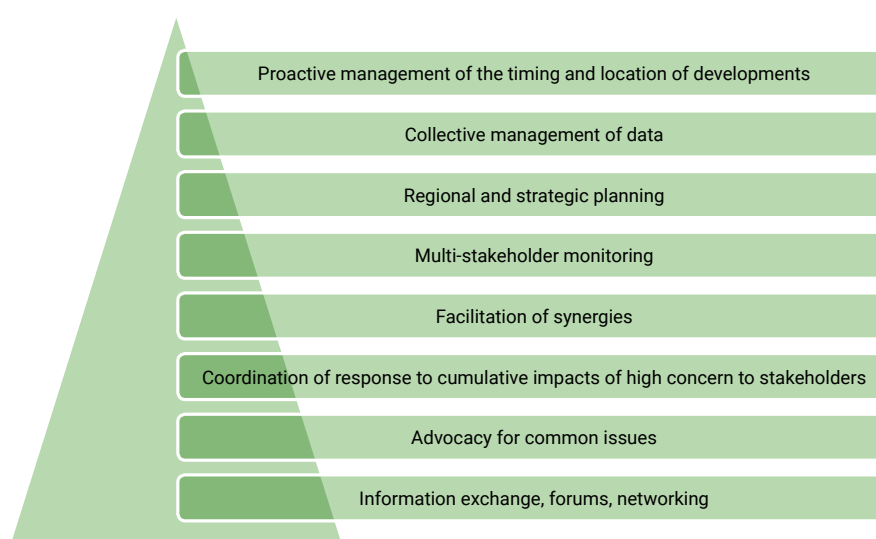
Proactive management of the timing and location of developments

Collective management of data

Regional and strategic planning

Multi-stakeholder monitoring

Facilitation of synergies

Coordination of response to cumulative impacts of high concern to stakeholders

Advocacy for common issues

Information exchange, forums, networking